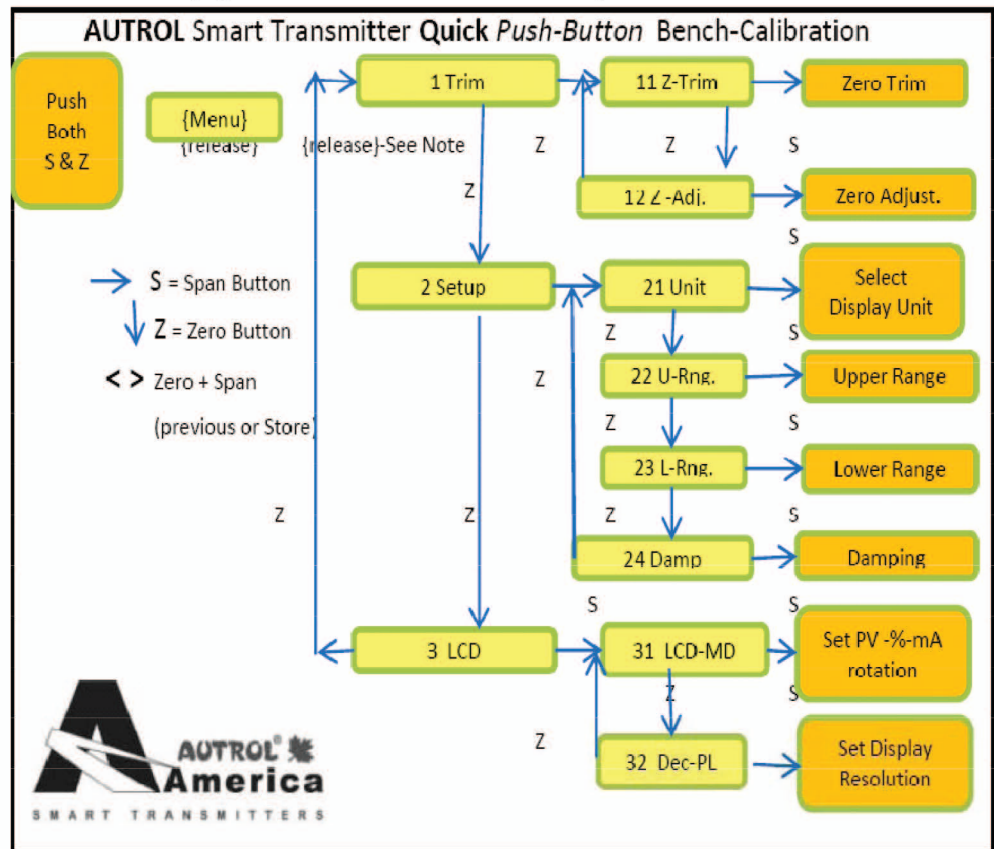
AUTROL Smart Transmitter Quick *Push-Button* Bench-Calibration

Push Both S & Z

{Menu}
{release}

{release}-See Note

1 Trim

11 Z-Trim

Zero Trim

Z

Z

S

12 Z -Adj.

Zero Adjust.

S

Z

→ S = Span Button

↓ Z = Zero Button

< > Zero + Span (previous or Store)

2 Setup

21 Unit

Select Display Unit

Z

S

Z

22 U-Rng.

Upper Range

Z

S

23 L-Rng.

Lower Range

Z

Z

Z

S

24 Damp

Damping

S

S

3 LCD

31 LCD-MD

Set PV -%-mA rotation

Z

S

Z

32 Dec-PL

Set Display Resolution

AUTROL® America

SMART TRANSMITTERS